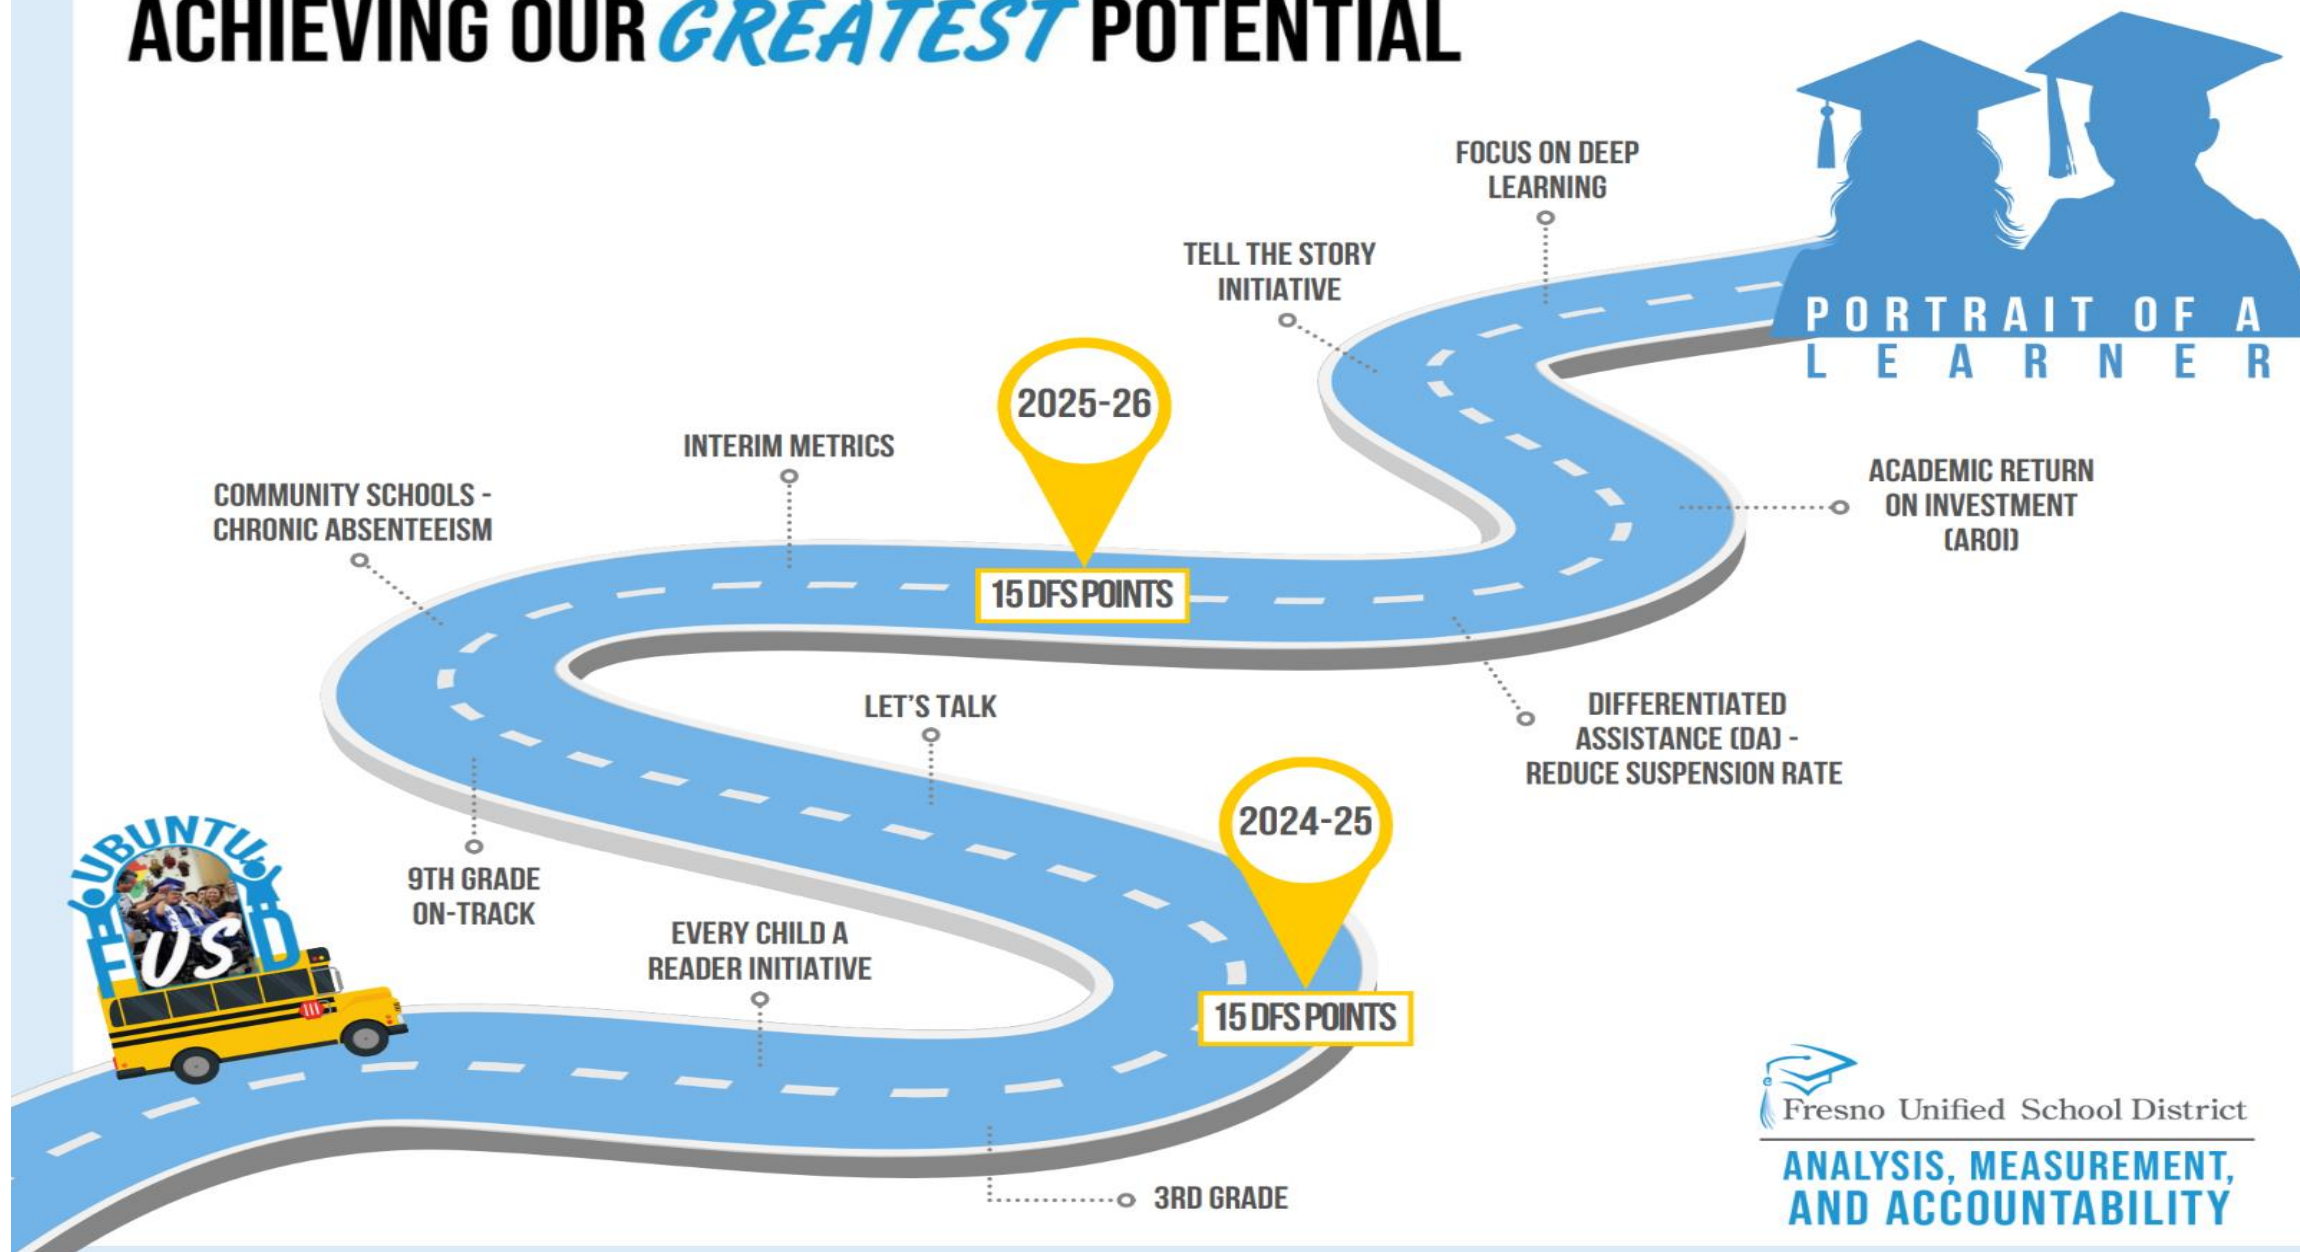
ACHIEVING OUR GREATEST POTENTIAL

FOCUS ON DEEP LEARNING

TELL THE STORY INITIATIVE

PORTRAIT OF A LEARNER

2025-26

INTERIM METRICS

COMMUNITY SCHOOLS - CHRONIC ABSENTEEISM

15 DFS POINTS

ACADEMIC RETURN ON INVESTMENT (AROI)

LET'S TALK

DIFFERENTIATED ASSISTANCE (DA) - REDUCE SUSPENSION RATE

2024-25

UBUNTU

FUSD

9TH GRADE ON-TRACK

EVERY CHILD A READER INITIATIVE

15 DFS POINTS

Fresno Unified School District

ANALYSIS, MEASUREMENT, AND ACCOUNTABILITY

3RD GRADE